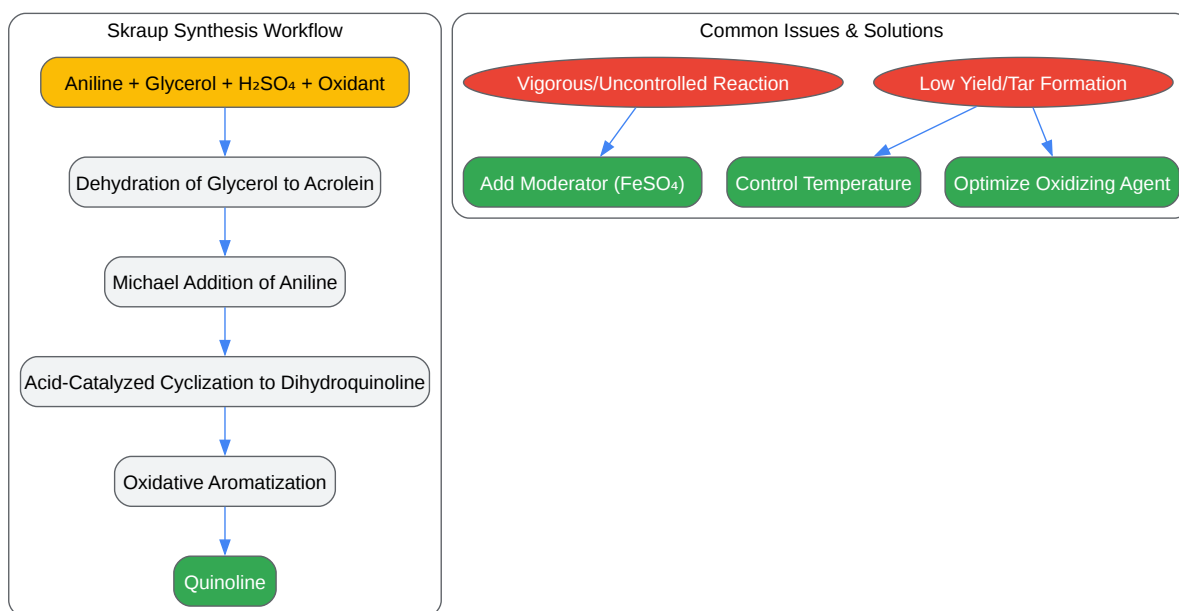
Skraup Synthesis Workflow

Aniline + Glycerol + $H_2SO_4$ + Oxidant

Dehydration of Glycerol to Acrolein

Michael Addition of Aniline

Acid-Catalyzed Cyclization to Dihydroquinoline

Oxidative Aromatization

Quinoline

Common Issues & Solutions

Vigorous/Uncontrolled Reaction

Low Yield/Tar Formation

Add Moderator ($FeSO_4$)

Control Temperature

Optimize Oxidizing Agent